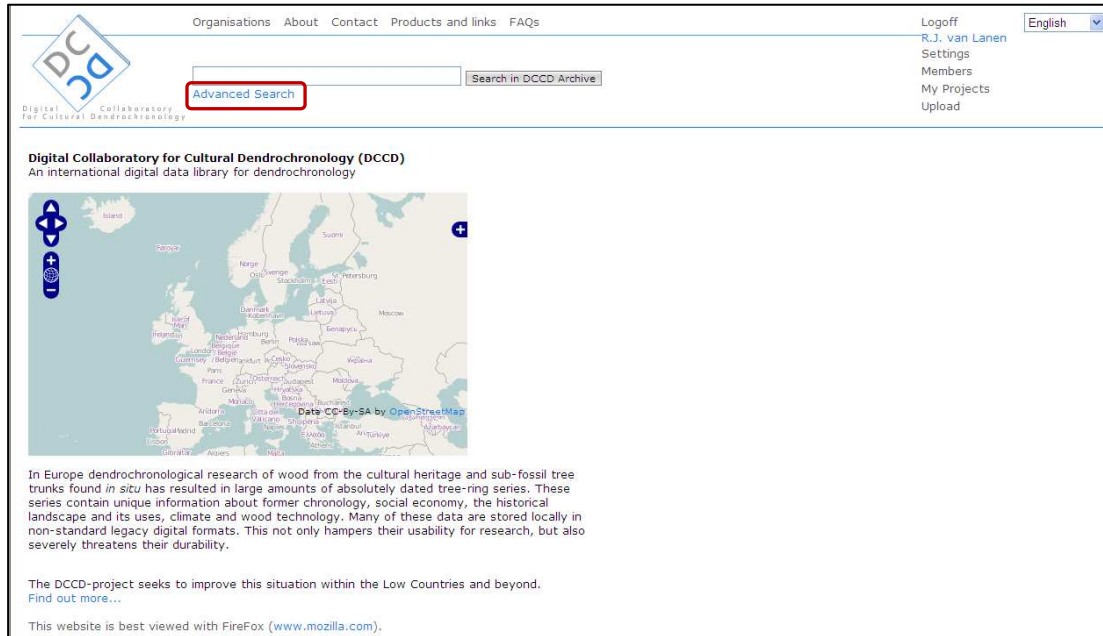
DC
DC
Digital Collaboratory for Cultural Dendrochronology

Organisations About Contact Products and links FAQs

Search in DCCD Archive

Advanced Search

Logoff
R.J. van Lanen
Settings
Members
My Projects
Upload

English

Digital Collaboratory for Cultural Dendrochronology (DCCD)
An international digital data library for dendrochronology

Ísland
Føroyar
Norge
Oslo
Sverige
Stockholm
Suomi
Eesti
St. Petersburg
Latvija
Danmark
København
Lietuva
Moscow
Éire
Ireland
Nederland
Hamburg
Berlin
Polska
Warsaw
Беларусь
London
België
Belgique
Guernsey
Frankfurt
Česko
Україна
Paris
Slovensko
France
Zürich
Österreich
Budapest
Moldova
Genève
Hrvatska
Monaco
Bosna
Herzegovina
București
Andorra
Città del Vaticano
Shqipëria
Barcelona
İstanbul
Portugal
Madrid
Lisboa
Ελλάδα
Türkiye
Azərbaycan
Gibraltar
Algiers
Malta
Athens

Data CC-By-SA by OpenStreetMap

In Europe dendrochronological research of wood from the cultural heritage and sub-fossil tree trunks found in situ has resulted in large amounts of absolutely dated tree-ring series. These series contain unique information about former chronology, social economy, the historical landscape and its uses, climate and wood technology. Many of these data are stored locally in non-standard legacy digital formats. This not only hampers their usability for research, but also severely threatens their durability.

The DCCD-project seeks to improve this situation within the Low Countries and beyond.
Find out more...

This website is best viewed with FireFox (www.mozilla.com).